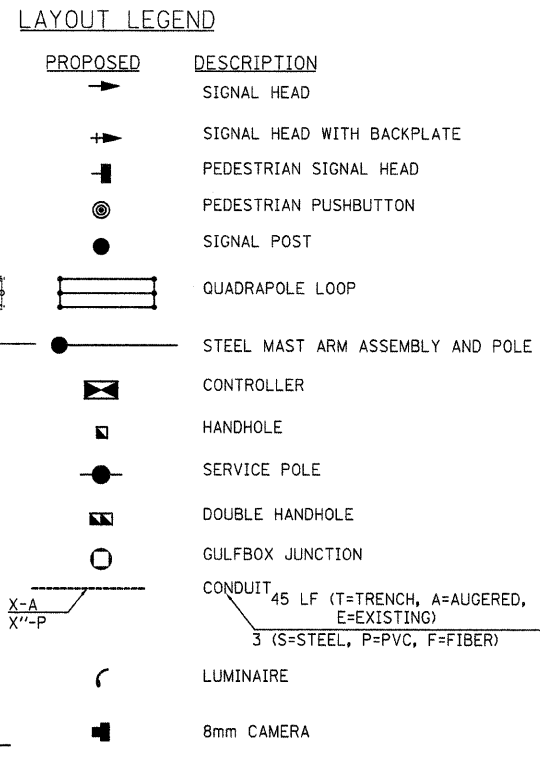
LAYOUT LEGEND

| PROPOSED | DESCRIPTION |
|---|---|
| | SIGNAL HEAD |
| | SIGNAL HEAD WITH BACKPLATE |
| | PEDESTRIAN SIGNAL HEAD |
| | PEDESTRIAN PUSHBUTTON |
| | SIGNAL POST |
| | QUADRAPOLE LOOP |
| | STEEL MAST ARM ASSEMBLY AND POLE |
| | CONTROLLER |
| | HANDHOLE |
| | SERVICE POLE |
| | DOUBLE HANDHOLE |
| | GULFBOX JUNCTION |
| X-A X"-P | CONDUIT 45 LF (T=TRENCH, A=AUGERED, E=EXISTING) 3 (S=STEEL, P=PVC, F=FIBER) |
| | LUMINAIRE |
| | 8mm CAMERA |